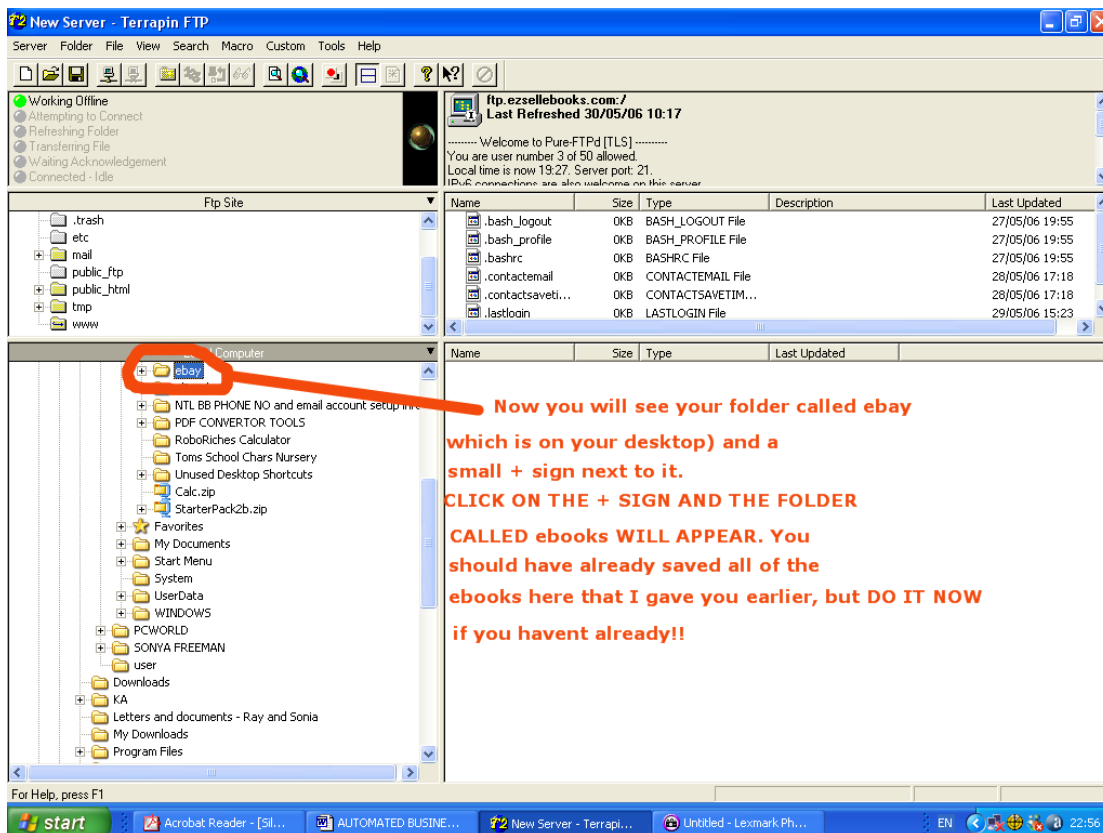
New Server - Terrapin FTP

Server Folder File View Search Macro Custom Tools Help

Working Offline
Attempting to Connect
Refreshing Folder
Transferring File
Waiting Acknowledgement
Connected - Idle

ftp.ezsellebooks.com:/
Last Refreshed 30/05/06 10:17

-------- Welcome to Pure-FTPd [TLS] --------
You are user number 3 of 50 allowed.
Local time is now 19:27. Server port: 21.
IPv6 connections are also welcome on this server

Ftp Site

.trash
etc
mail
public_ftp
public_html
tmp
www

| Name | Size | Type | Description | Last Updated |
|---|---|---|---|---|
| .bash_logout | 0KB | BASH_LOGOUT File | | 27/05/06 19:55 |
| .bash_profile | 0KB | BASH_PROFILE File | | 27/05/06 19:55 |
| .bashrc | 0KB | BASHRC File | | 27/05/06 19:55 |
| .contactemail | 0KB | CONTACTEMAIL File | | 28/05/06 17:18 |
| .contactsaveti... | 0KB | CONTACTSAVETIM... | | 28/05/06 17:18 |
| .lastlogin | 0KB | LASTLOGIN File | | 29/05/06 15:23 |

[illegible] Computer

ebay
NTL BB PHONE NO and email account setup inf
PDF CONVERTOR TOOLS
RoboRiches Calculator
Toms School Chars Nursery
Unused Desktop Shortcuts
Calc.zip
StarterPack2b.zip
Favorites
My Documents
Start Menu
System
UserData
WINDOWS
PCWORLD
SONYA FREEMAN
user
Downloads
KA
Letters and documents - Ray and Sonia
My Downloads
Program Files

| Name | Size | Type | Last Updated |
|---|---|---|---|

Now you will see your folder called ebay which is on your desktop) and a small + sign next to it. CLICK ON THE + SIGN AND THE FOLDER CALLED ebooks WILL APPEAR. You should have already saved all of the ebooks here that I gave you earlier, but DO IT NOW if you havent already!!

For Help, press F1

start | Acrobat Reader - [Sil... | AUTOMATED BUSINE... | New Server - Terrapi... | Untitled - Lexmark Ph... | EN | 22:56